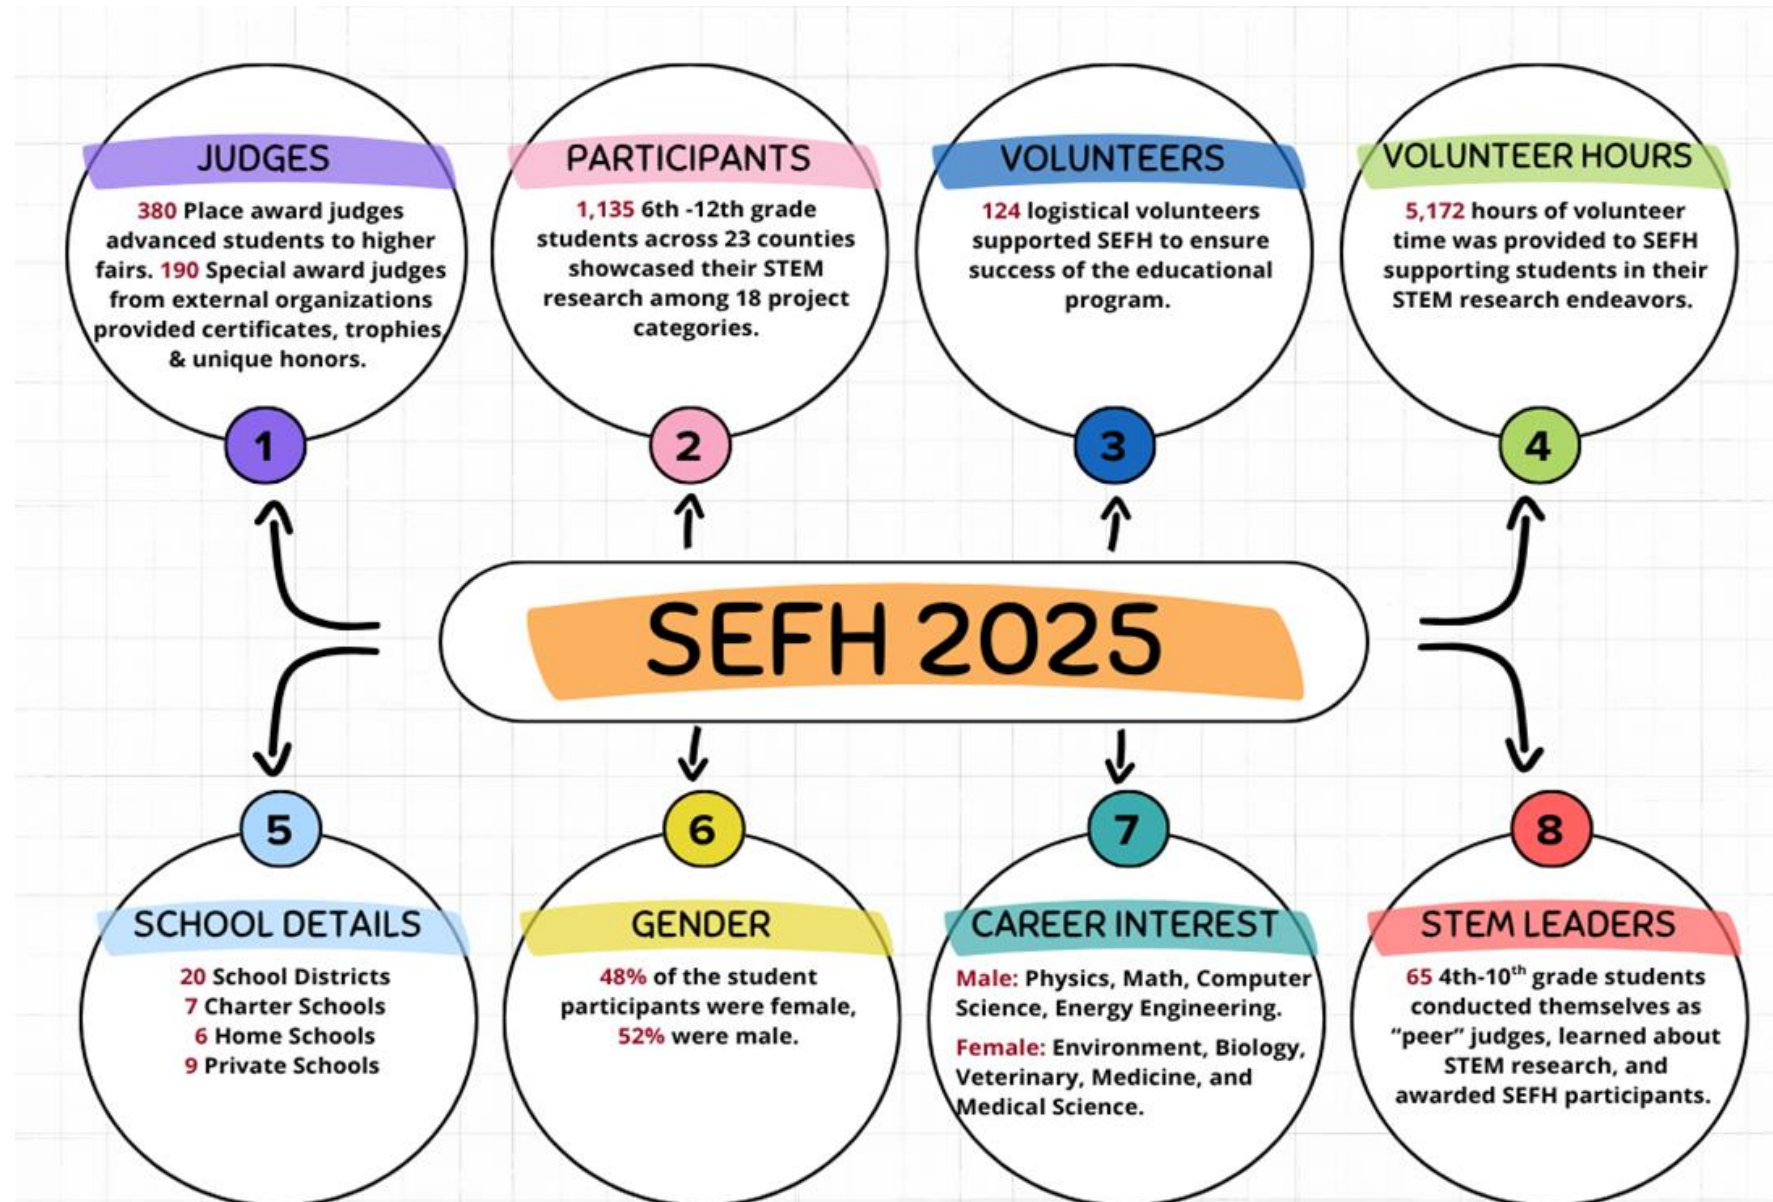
JUDGES

380 Place award judges advanced students to higher fairs. 190 Special award judges from external organizations provided certificates, trophies, & unique honors.

1

PARTICIPANTS

1,135 6th -12th grade students across 23 counties showcased their STEM research among 18 project categories.

2

VOLUNTEERS

124 logistical volunteers supported SEFH to ensure success of the educational program.

3

VOLUNTEER HOURS

5,172 hours of volunteer time was provided to SEFH supporting students in their STEM research endeavors.

4

SEFH 2025

5

SCHOOL DETAILS

20 School Districts
7 Charter Schools
6 Home Schools
9 Private Schools

6

GENDER

48% of the student participants were female, 52% were male.

7

CAREER INTEREST

Male: Physics, Math, Computer Science, Energy Engineering.

Female: Environment, Biology, Veterinary, Medicine, and Medical Science.

8

STEM LEADERS

65 4th-10$^{th}$ grade students conducted themselves as “peer” judges, learned about STEM research, and awarded SEFH participants.